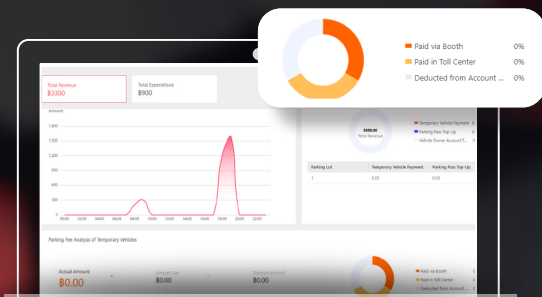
Paid via Booth 0%
Paid in Toll Center 0%
Deducted from Account ... 0%

Total Revenue
฿3300

Total Expenditure
฿900

Amount

1,600
1,400
1,200
1,000
800
600
400
200
0

00:00 02:00 04:00 06:00 08:00 10:00 12:00 14:00 16:00 18:00 20:00 22:00

฿900.00
Total Revenue

Temporary Vehicle Payment
Parking Pass Top Up
Vehicle Owner Account T...

| Parking Lot | Temporary Vehicle Payment | Parking Pass Top Up |
|---|---|---|
| 1 | 0.00 | 0.00 |

Parking Fee Analysis of Temporary Vehicles

Actual Amount
฿0.00

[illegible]
฿0.00

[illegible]
฿0.00

Paid via Booth
Paid in Toll Center
Deducted from Account ...